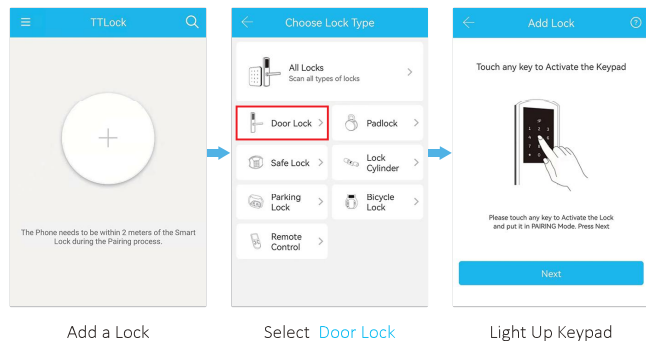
TTLock

The Phone needs to be within 2 meters of the Smart Lock during the Pairing process.

Add a Lock

Choose Lock Type

All Locks
Scan all types of locks

Door Lock

Padlock

Safe Lock

Lock Cylinder

Parking Lock

Bicycle Lock

Remote Control

Select Door Lock

Add Lock

Touch any key to Activate the Keypad

Please touch any key to Activate the Lock and put it in PAIRING Mode. Press Next

Next

Light Up Keypad